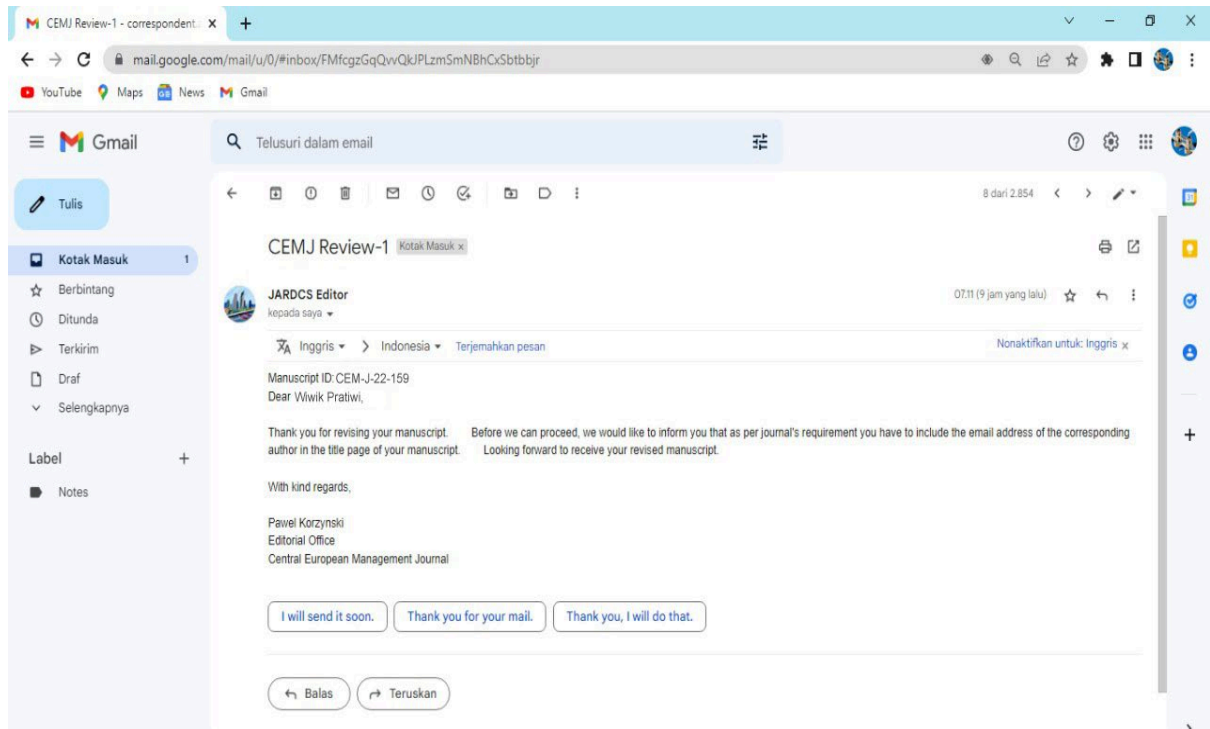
CEMJ Review-1 - correspondent. ×

mail.google.com/mail/u/0/#inbox/FMfcgzGqQvvQkJPLzmSmNBhCxSbtbbjr

YouTube Maps News Gmail

Gmail

Telusuri dalam email

Tulis

Kotak Masuk 1
Berbintang
Ditunda
Terkirim
Draf
Selengkapnya

Label +

Notes

8 dari 2.854

CEMJ Review-1 Kotak Masuk ×

JARDCS Editor
kepada saya

07.11 (9 jam yang lalu)

Inggris > Indonesia Terjemahkan pesan

Nonaktifkan untuk: Inggris ×

Manuscript ID: CEM-J-22-159
Dear Wiwik Pratiwi,

Thank you for revising your manuscript. Before we can proceed, we would like to inform you that as per journal's requirement you have to include the email address of the corresponding author in the title page of your manuscript. Looking forward to receive your revised manuscript.

With kind regards,

Pawel Korzynski
Editorial Office
Central European Management Journal

I will send it soon.

Thank you for your mail.

Thank you, I will do that.

Balas

Teruskan